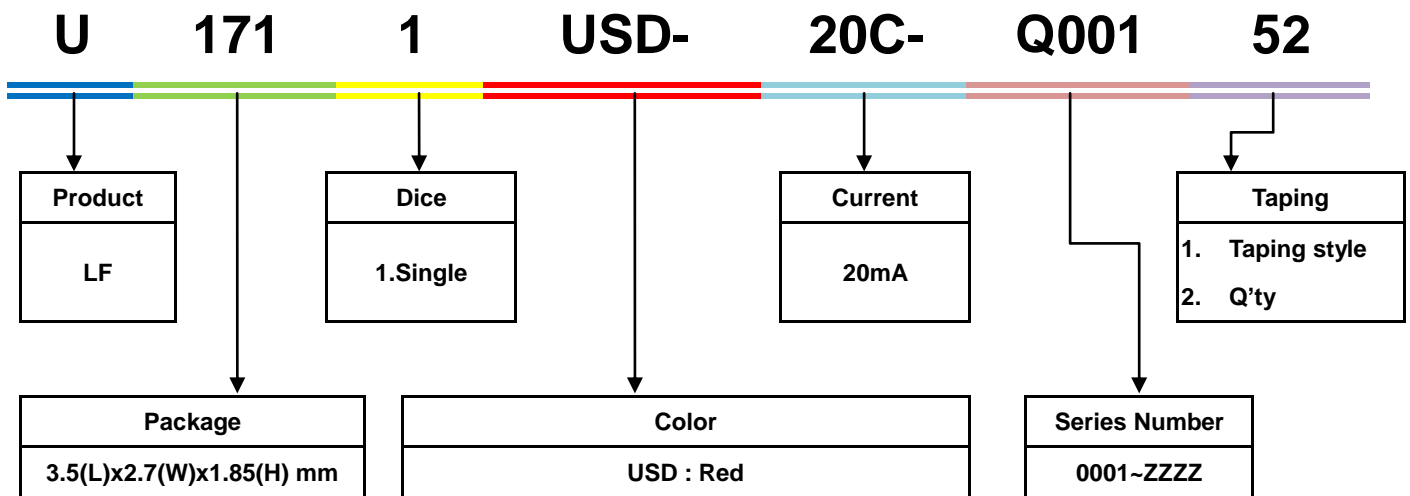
U 171 1 USD- 20C- Q001 52

| Product |
|---|
| LF |

| Dice |
|---|
| 1.Single |

| Current |
|---|
| 20mA |

| Taping |
|---|
| 1. Taping style 2. Q'ty |

| Package |
|---|
| 3.5(L)x2.7(W)x1.85(H) mm |

| Color |
|---|
| USD : Red |

| Series Number |
|---|
| 0001~ZZZZ |